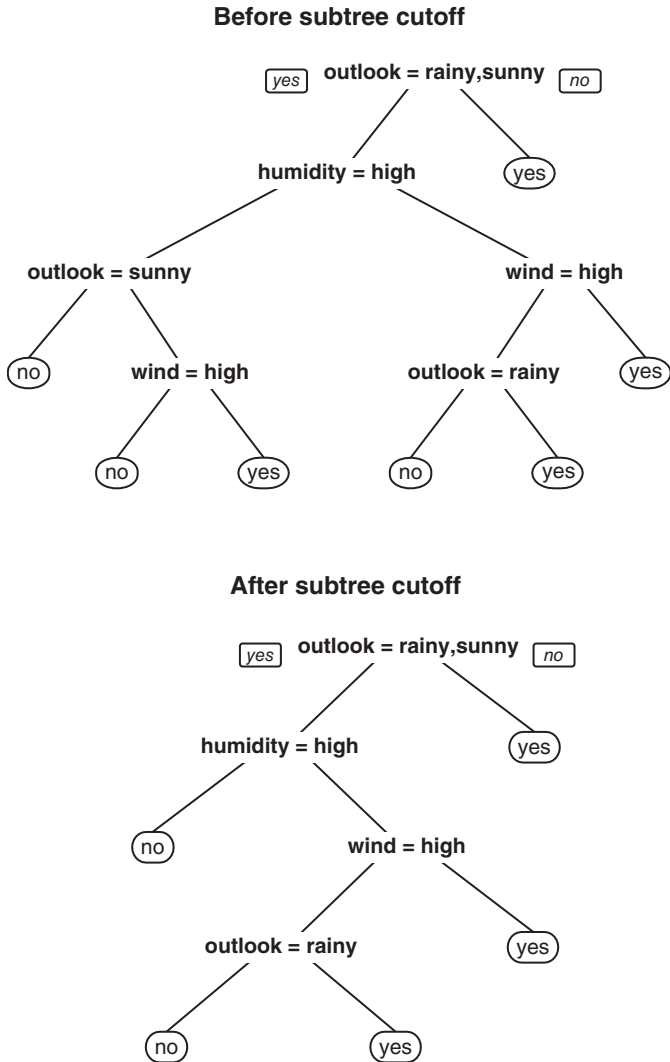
**Before subtree cutoff**

yes outlook = rainy,sunny no

humidity = high

yes

outlook = sunny

wind = high

no

wind = high

outlook = rainy

yes

no

yes

no

yes

**After subtree cutoff**

yes outlook = rainy,sunny no

humidity = high

yes

no

wind = high

outlook = rainy

yes

no

yes